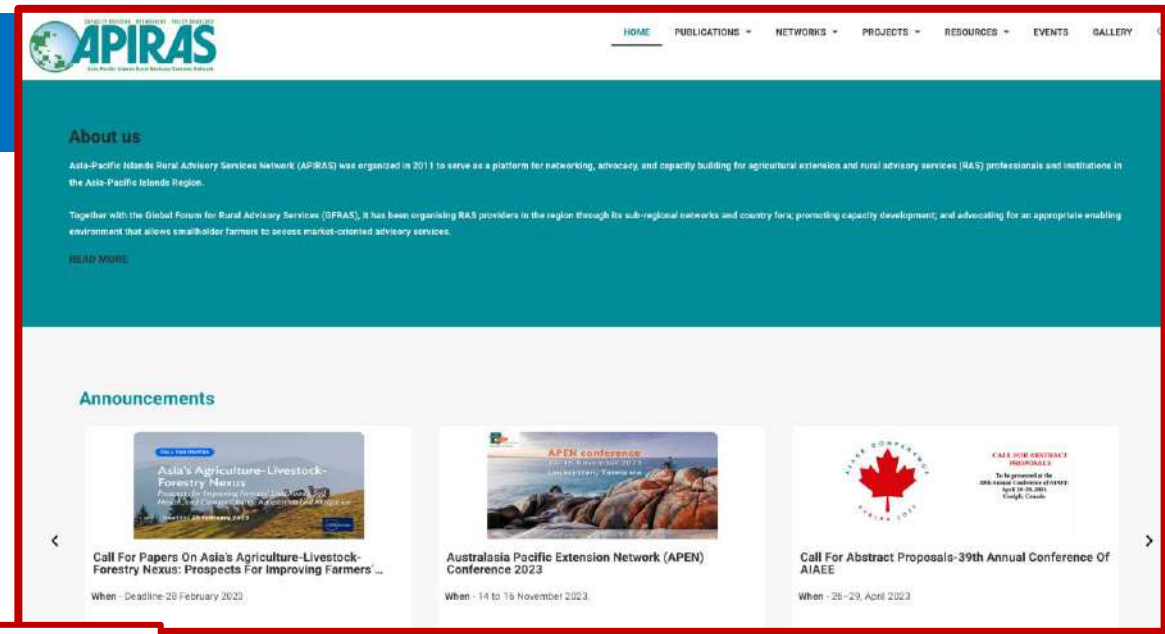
CAPACITY BUILDING · NETWORKING · POLICY ADVOCACY
APIRAS
Asia-Pacific Islands Rural Advisory Services Network

HOME PUBLICATIONS NETWORKS PROJECTS RESOURCES EVENTS GALLERY

About us

Asia-Pacific Islands Rural Advisory Services Network (APIRAS) was organized in 2011 to serve as a platform for networking, advocacy, and capacity building for agricultural extension and rural advisory services (RAS) professionals and institutions in the Asia-Pacific Islands Region.

Together with the Global Forum for Rural Advisory Services (GFRAS), it has been organising RAS providers in the region through its sub-regional networks and country fora; promoting capacity development; and advocating for an appropriate enabling environment that allows smallholder farmers to access market-oriented advisory services.

READ MORE

Announcements

CALL FOR PAPERS
Asia's Agriculture-Livestock-Forestry Nexus
Prospects for Improving Farmers' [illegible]
Deadline: 28 February 2023

Call For Papers On Asia's Agriculture-Livestock-Forestry Nexus: Prospects For Improving Farmers' ...

When - Deadline-28 February 2023

APEN conference
14-16 November 2023
Launceston, Tasmania

Australasia Pacific Extension Network (APEN) Conference 2023

When - 14 to 16 November 2023.

AIAEE CONFERENCE
GUELPH 2023
CALL FOR ABSTRACT PROPOSALS
To be presented at the 39th Annual Conference of AIAEE
April 26-29, 2023
Guelph, Canada

Call For Abstract Proposals-39th Annual Conference Of AIAEE

When - 26 - 29, April 2023